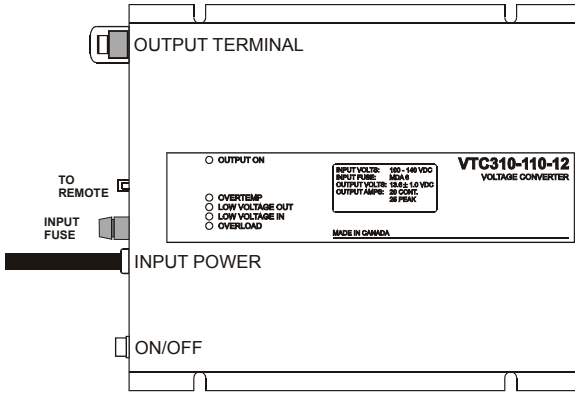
OUTPUT TERMINAL

TO REMOTE

INPUT FUSE

INPUT POWER

ON/OFF

OUTPUT ON

OVERTEMP
LOW VOLTAGE OUT
LOW VOLTAGE IN
OVERLOAD

| INPUT VOLTS: | 100 - 140 VDC |
|---|---|
| INPUT FUSE: | MDA 6 |
| OUTPUT VOLTS: | 13.6 ± 1.0 VDC |
| OUTPUT AMPS: | 20 CONT. 25 PEAK |

MADE IN CANADA

VTC310-110-12
VOLTAGE CONVERTER